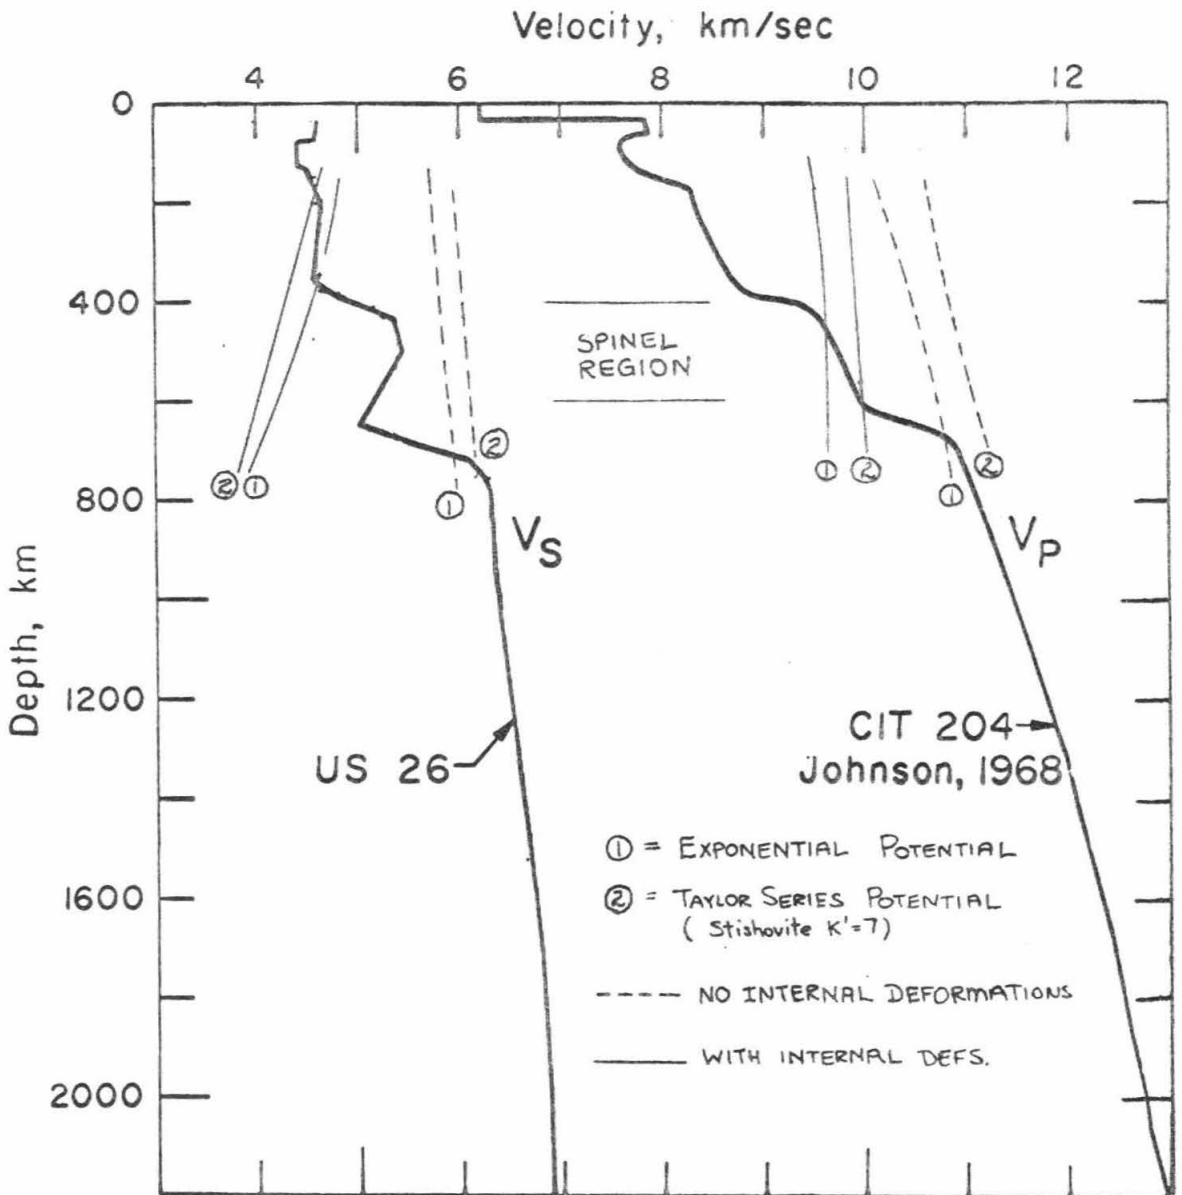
Velocity, km/sec

4 6 8 10 12

0
400
800
1200
1600
2000

Depth, km

SPINEL REGION

② ①
②
①
$V_S$
① ②
①
②
$V_P$

US 26
CIT 204
Johnson, 1968

① = EXPONENTIAL POTENTIAL
② = TAYLOR SERIES POTENTIAL (Stishovite K'=7)
---- NO INTERNAL DEFORMATIONS
—— WITH INTERNAL DEFS.